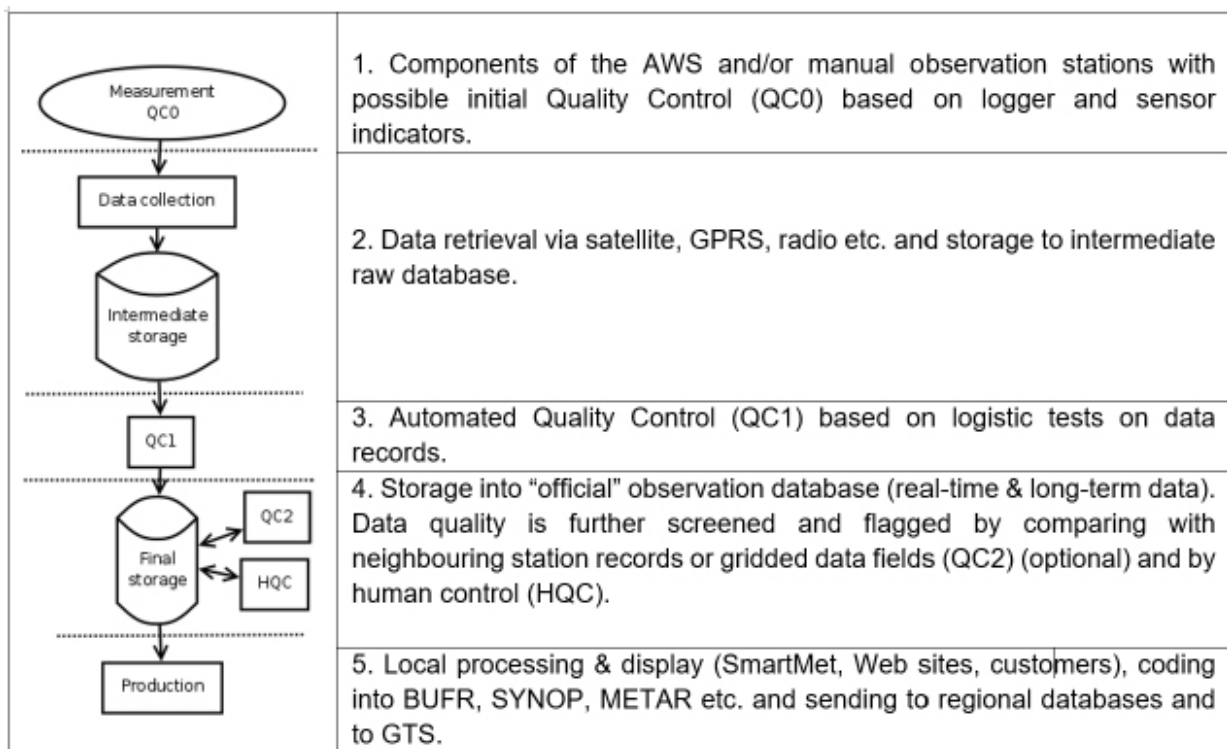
| | |
|---|---|
| Measurement QC0 | 1. Components of the AWS and/or manual observation stations with possible initial Quality Control (QC0) based on logger and sensor indicators. |
| Data collection<br>Intermediate storage | 2. Data retrieval via satellite, GPRS, radio etc. and storage to intermediate raw database. |
| QC1 | 3. Automated Quality Control (QC1) based on logistic tests on data records. |
| Final storage<br>QC2<br>HQC | 4. Storage into "official" observation database (real-time & long-term data). Data quality is further screened and flagged by comparing with neighbouring station records or gridded data fields (QC2) (optional) and by human control (HQC). |
| Production | 5. Local processing & display (SmartMet, Web sites, customers), coding into BUFR, SYNOP, METAR etc. and sending to regional databases and to GTS. |